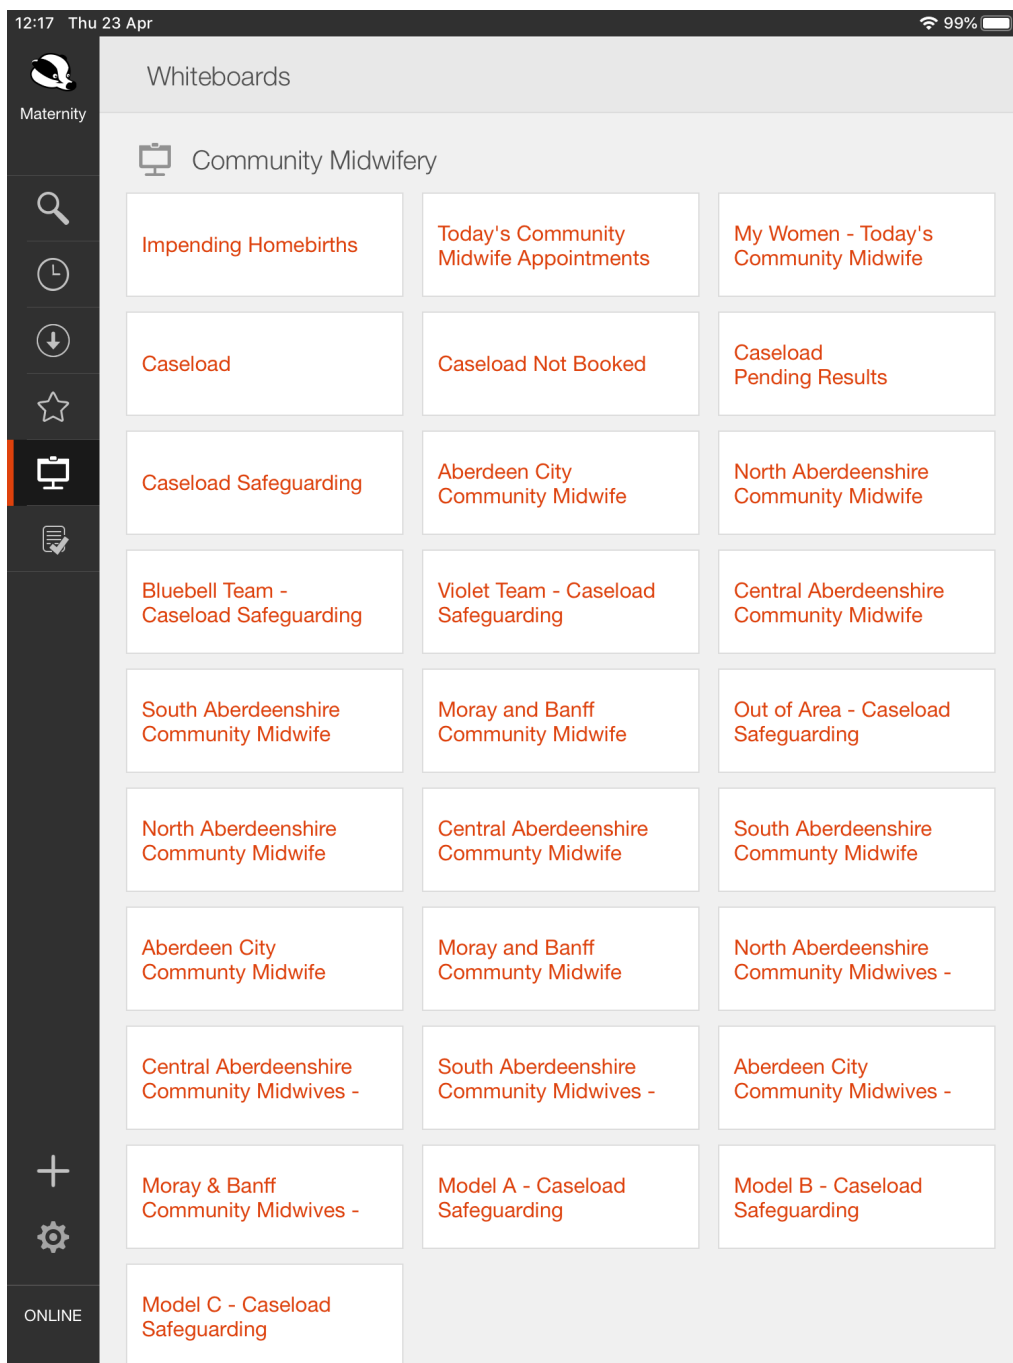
12:17 Thu 23 Apr

99%

Maternity

Whiteboards

Community Midwifery

Impending Homebirths

Today's Community Midwife Appointments

My Women - Today's Community Midwife

Caseload

Caseload Not Booked

Caseload Pending Results

Caseload Safeguarding

Aberdeen City Community Midwife

North Aberdeenshire Community Midwife

Bluebell Team - Caseload Safeguarding

Violet Team - Caseload Safeguarding

Central Aberdeenshire Community Midwife

South Aberdeenshire Community Midwife

Moray and Banff Community Midwife

Out of Area - Caseload Safeguarding

North Aberdeenshire Commmunty Midwife

Central Aberdeenshire Commmunty Midwife

South Aberdeenshire Commmunty Midwife

Aberdeen City Commmunty Midwife

Moray and Banff Commmunty Midwife

North Aberdeenshire Community Midwives -

Central Aberdeenshire Community Midwives -

South Aberdeenshire Community Midwives -

Aberdeen City Community Midwives -

Moray & Banff Community Midwives -

Model A - Caseload Safeguarding

Model B - Caseload Safeguarding

Model C - Caseload Safeguarding

ONLINE